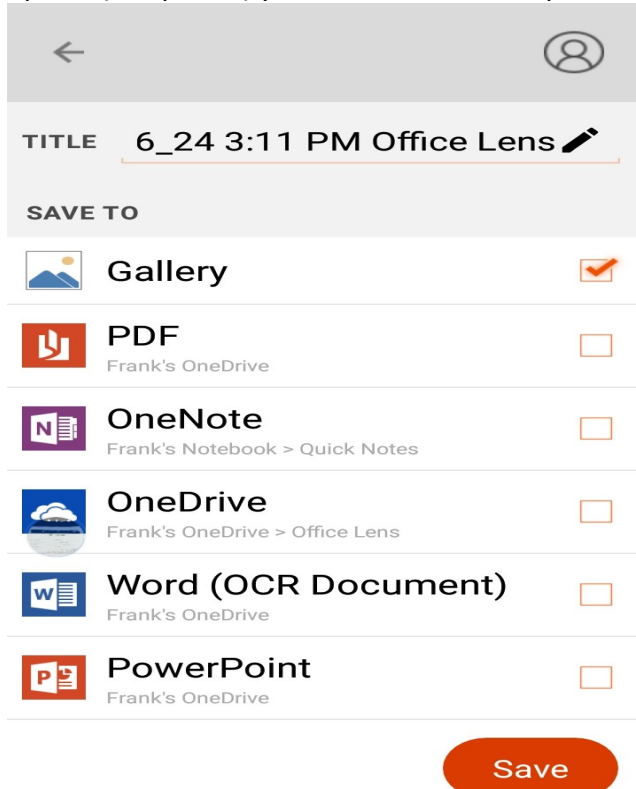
TITLE 6_24 3:11 PM Office Lens

SAVE TO

Gallery

PDF
Frank's OneDrive

OneNote
Frank's Notebook > Quick Notes

OneDrive
Frank's OneDrive > Office Lens

Word (OCR Document)
Frank's OneDrive

PowerPoint
Frank's OneDrive

Save